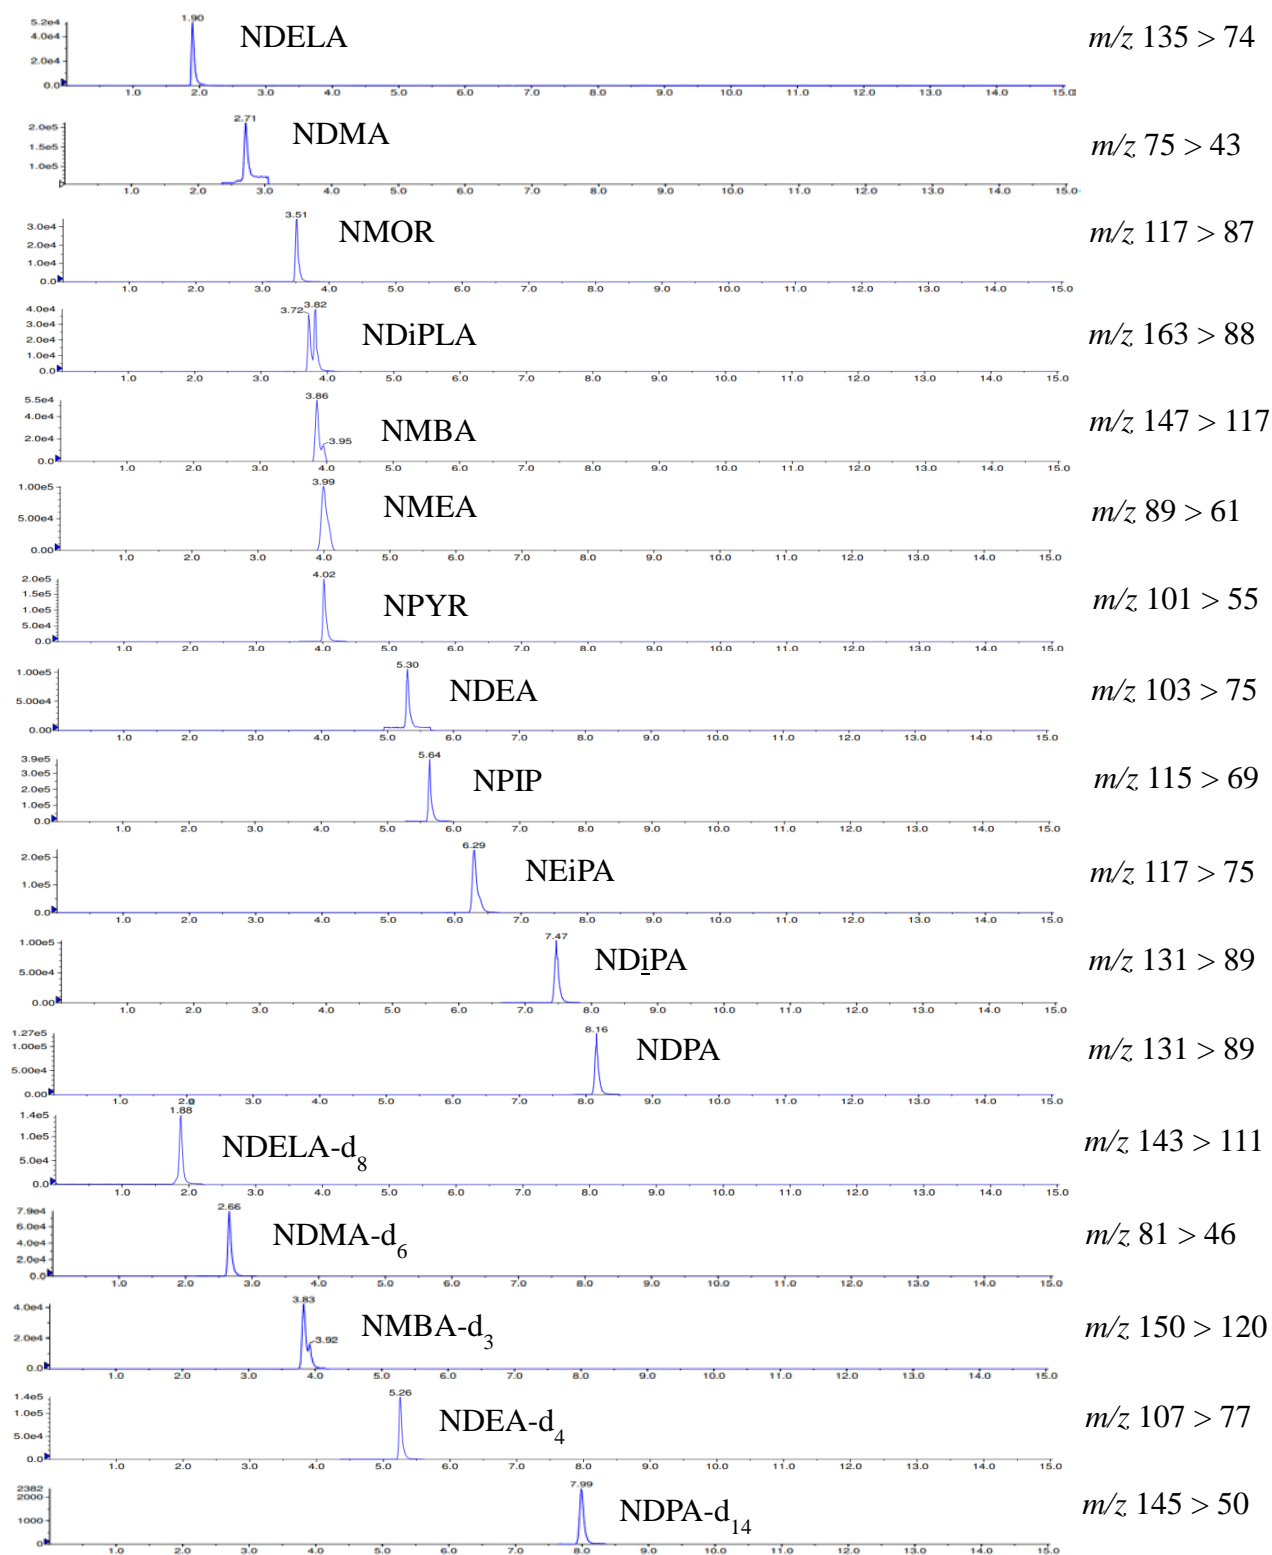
5.2e4
4.0e4
2.0e4
0.0
1.90
NDELA
$m/z$ 135 > 74
1.0 2.0 3.0 4.0 5.0 6.0 7.0 8.0 9.0 10.0 11.0 12.0 13.0 14.0 15.0

2.0e5
1.5e5
1.0e5
2.71
NDMA
$m/z$ 75 > 43
1.0 2.0 3.0 4.0 5.0 6.0 7.0 8.0 9.0 10.0 11.0 12.0 13.0 14.0 15.0

3.0e4
2.0e4
1.0e4
0.0
3.51
NMOR
$m/z$ 117 > 87
1.0 2.0 3.0 4.0 5.0 6.0 7.0 8.0 9.0 10.0 11.0 12.0 13.0 14.0 15.0

4.0e4
3.0e4
2.0e4
1.0e4
0.0
3.72
3.82
NDiPLA
$m/z$ 163 > 88
1.0 2.0 3.0 4.0 5.0 6.0 7.0 8.0 9.0 10.0 11.0 12.0 13.0 14.0 15.0

5.5e4
4.0e4
2.0e4
0.0
3.86
3.95
NMBA
$m/z$ 147 > 117
1.0 2.0 3.0 4.0 5.0 6.0 7.0 8.0 9.0 10.0 11.0 12.0 13.0 14.0 15.0

1.00e5
5.00e4
0.00
3.99
NMEA
$m/z$ 89 > 61
1.0 2.0 3.0 4.0 5.0 6.0 7.0 8.0 9.0 10.0 11.0 12.0 13.0 14.0 15.0

2.0e5
1.5e5
1.0e5
5.0e4
0.0
4.02
NPYR
$m/z$ 101 > 55
1.0 2.0 3.0 4.0 5.0 6.0 7.0 8.0 9.0 10.0 11.0 12.0 13.0 14.0 15.0

1.00e5
5.00e4
0.00
5.30
NDEA
$m/z$ 103 > 75
1.0 2.0 3.0 4.0 5.0 6.0 7.0 8.0 9.0 10.0 11.0 12.0 13.0 14.0 15.0

3.9e5
3.0e5
2.0e5
1.0e5
0.0
5.64
NPIP
$m/z$ 115 > 69
1.0 2.0 3.0 4.0 5.0 6.0 7.0 8.0 9.0 10.0 11.0 12.0 13.0 14.0 15.0

2.0e5
1.0e5
0.0
6.29
NEiPA
$m/z$ 117 > 75
1.0 2.0 3.0 4.0 5.0 6.0 7.0 8.0 9.0 10.0 11.0 12.0 13.0 14.0 15.0

1.00e5
5.00e4
0.00
7.47
NDiPA
$m/z$ 131 > 89
1.0 2.0 3.0 4.0 5.0 6.0 7.0 8.0 9.0 10.0 11.0 12.0 13.0 14.0 15.0

1.27e5
1.00e5
5.00e4
0.00
8.16
NDPA
$m/z$ 131 > 89
1.0 2.0 3.0 4.0 5.0 6.0 7.0 8.0 9.0 10.0 11.0 12.0 13.0 14.0 15.0

1.4e5
1.0e5
5.0e4
0.0
1.88
NDELA-$d_8$
$m/z$ 143 > 111
1.0 2.0 3.0 4.0 5.0 6.0 7.0 8.0 9.0 10.0 11.0 12.0 13.0 14.0 15.0

7.9e4
6.0e4
4.0e4
2.0e4
0.0
2.66
NDMA-$d_6$
$m/z$ 81 > 46
1.0 2.0 3.0 4.0 5.0 6.0 7.0 8.0 9.0 10.0 11.0 12.0 13.0 14.0 15.0

4.0e4
2.0e4
0.0
3.83
3.92
NMBA-$d_3$
$m/z$ 150 > 120
1.0 2.0 3.0 4.0 5.0 6.0 7.0 8.0 9.0 10.0 11.0 12.0 13.0 14.0 15.0

1.4e5
1.0e5
5.0e4
0.0
5.26
NDEA-$d_4$
$m/z$ 107 > 77
1.0 2.0 3.0 4.0 5.0 6.0 7.0 8.0 9.0 10.0 11.0 12.0 13.0 14.0 15.0

2382
2000
1000
0
7.99
NDPA-$d_{14}$
$m/z$ 145 > 50
1.0 2.0 3.0 4.0 5.0 6.0 7.0 8.0 9.0 10.0 11.0 12.0 13.0 14.0 15.0